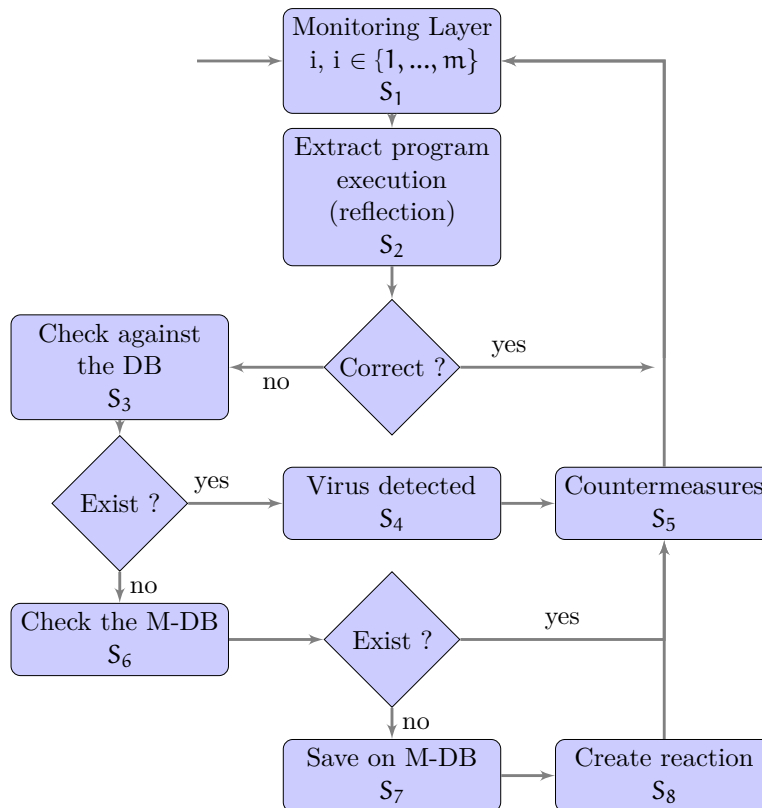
Monitoring Layer
i, $i \in \{1, ..., m\}$
$S_1$

Extract program execution (reflection)
$S_2$

Correct ?

yes

no

Check against the DB
$S_3$

Exist ?

yes

Virus detected
$S_4$

Countermeasures
$S_5$

no

Check the M-DB
$S_6$

Exist ?

yes

no

Save on M-DB
$S_7$

Create reaction
$S_8$